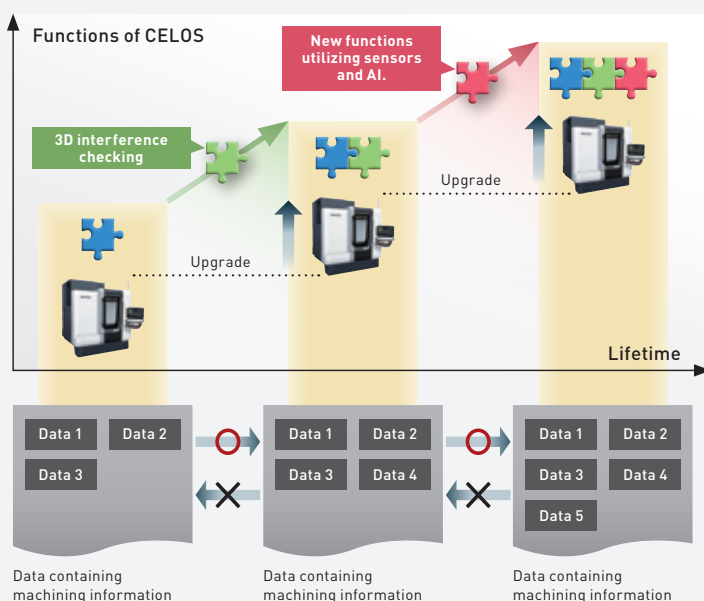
Functions of CELOS

New functions utilizing sensors and AI.

3D interference checking

Upgrade

Upgrade

Lifetime

Data 1
Data 2
Data 3

Data 1
Data 2
Data 3
Data 4

Data 1
Data 2
Data 3
Data 4
Data 5

Data containing machining information

Data containing machining information

Data containing machining information